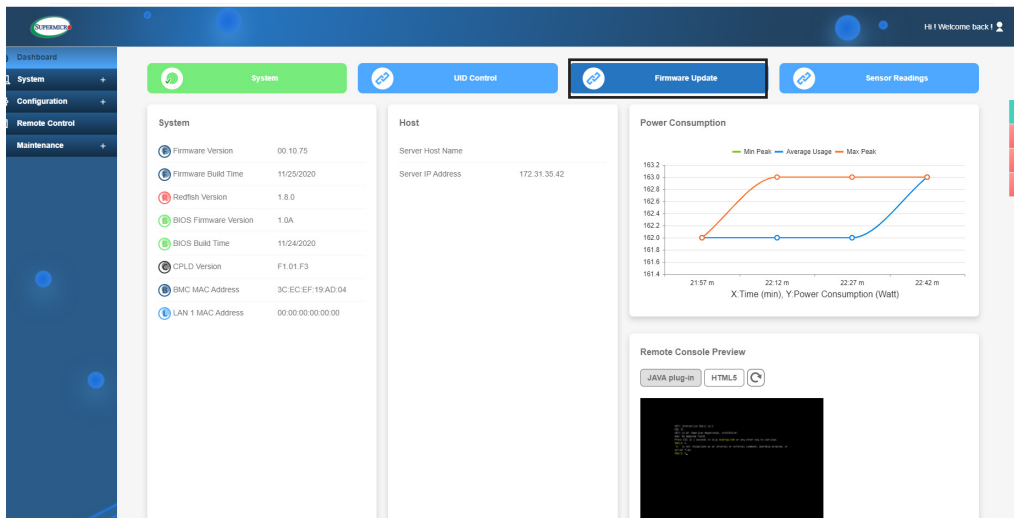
SUPERMICRO

Hi ! Welcome back !

Dashboard
System +
Configuration +
Remote Control
Maintenance +

System

UID Control

Firmware Update

Sensor Readings

System

| | |
|---|---|
| Firmware Version | 00.10.75 |
| Firmware Build Time | 11/25/2020 |
| Redfish Version | 1.8.0 |
| BIOS Firmware Version | 1.0A |
| BIOS Build Time | 11/24/2020 |
| CPLD Version | F1.01.F3 |
| BMC MAC Address | 3C:EC:EF:19:AD:04 |
| LAN 1 MAC Address | 00:00:00:00:00:00 |

Host

| | |
|---|---|
| Server Host Name | |
| Server IP Address | 172.31.35.42 |

Power Consumption

Min Peak Average Usage Max Peak

163.2
163.0
162.8
162.6
162.4
162.2
162.0
161.8
161.6
161.4

21:57 m 22:12 m 22:27 m 22:42 m

X:Time (min), Y:Power Consumption (Watt)

Remote Console Preview

JAVA plug-in HTML5

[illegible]